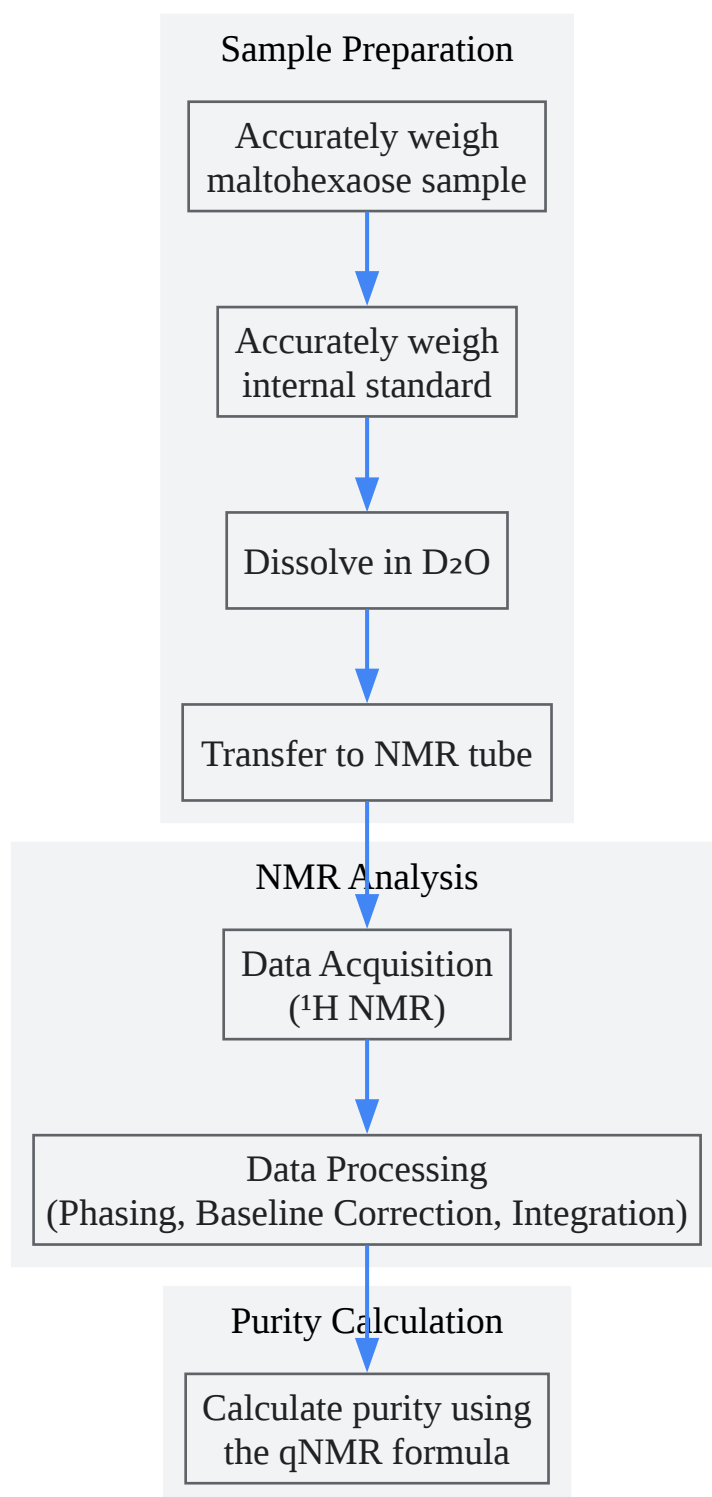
Sample Preparation

Accurately weigh maltohexaose sample

Accurately weigh internal standard

Dissolve in $D_2O$

Transfer to NMR tube

NMR Analysis

Data Acquisition ($^1H$ NMR)

Data Processing (Phasing, Baseline Correction, Integration)

Purity Calculation

Calculate purity using the qNMR formula